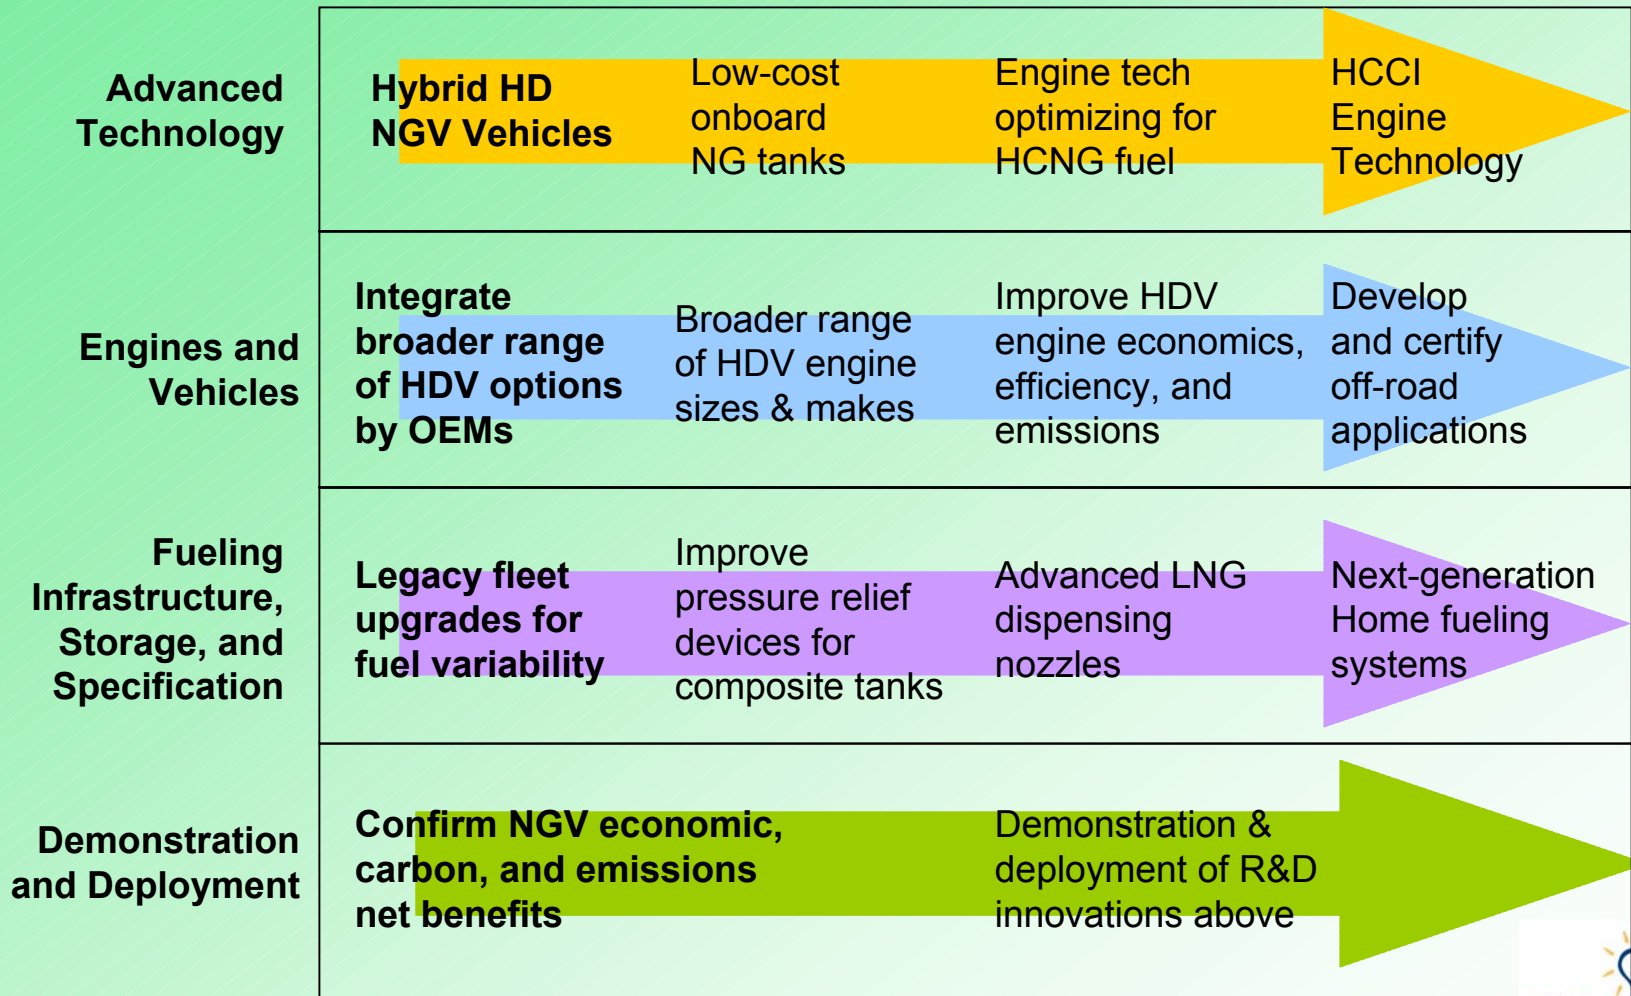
| | | | | |
|---|---|---|---|---|
| Advanced Technology | Hybrid HD NGV Vehicles | Low-cost onboard NG tanks | Engine tech optimizing for HCNG fuel | HCCI Engine Technology |
| Engines and Vehicles | Integrate broader range of HDV options by OEMs | Broader range of HDV engine sizes & makes | Improve HDV engine economics, efficiency, and emissions | Develop and certify off-road applications |
| Fueling Infrastructure, Storage, and Specification | Legacy fleet upgrades for fuel variability | Improve pressure relief devices for composite tanks | Advanced LNG dispensing nozzles | Next-generation Home fueling systems |
| Demonstration and Deployment | Confirm NGV economic, carbon, and emissions net benefits | | Demonstration & deployment of R&D innovations above | |